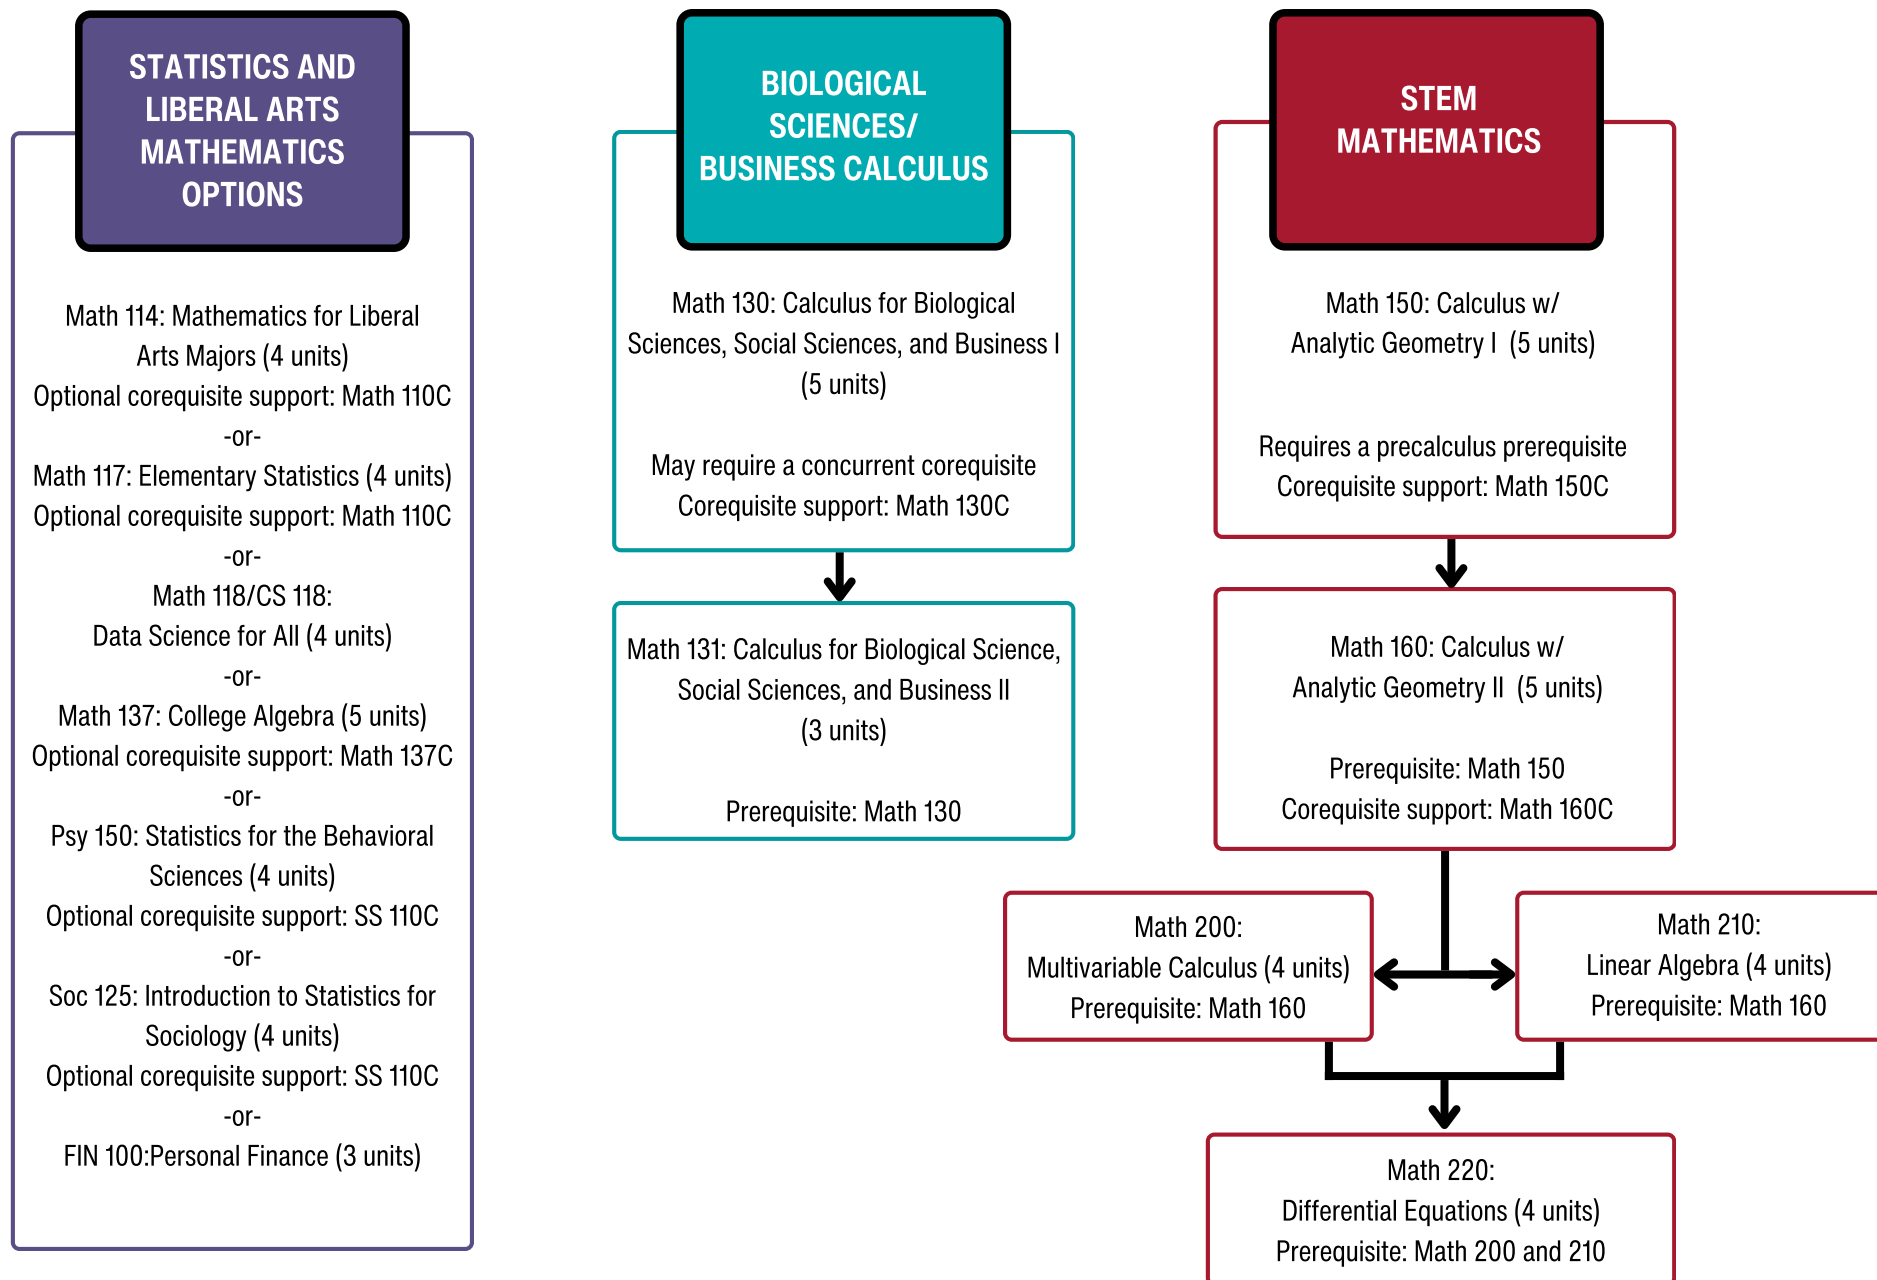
STATISTICS AND LIBERAL ARTS MATHEMATICS OPTIONS

Math 114: Mathematics for Liberal Arts Majors (4 units)
Optional corequisite support: Math 110C
-or-
Math 117: Elementary Statistics (4 units)
Optional corequisite support: Math 110C
-or-
Math 118/CS 118:
Data Science for All (4 units)
-or-
Math 137: College Algebra (5 units)
Optional corequisite support: Math 137C
-or-
Psy 150: Statistics for the Behavioral Sciences (4 units)
Optional corequisite support: SS 110C
-or-
Soc 125: Introduction to Statistics for Sociology (4 units)
Optional corequisite support: SS 110C
-or-
FIN 100:Personal Finance (3 units)

BIOLOGICAL SCIENCES/ BUSINESS CALCULUS

Math 130: Calculus for Biological Sciences, Social Sciences, and Business I (5 units)

May require a concurrent corequisite
Corequisite support: Math 130C

Math 131: Calculus for Biological Science, Social Sciences, and Business II (3 units)

Prerequisite: Math 130

STEM MATHEMATICS

Math 150: Calculus w/ Analytic Geometry I (5 units)

Requires a precalculus prerequisite
Corequisite support: Math 150C

Math 160: Calculus w/ Analytic Geometry II (5 units)

Prerequisite: Math 150
Corequisite support: Math 160C

Math 200:
Multivariable Calculus (4 units)
Prerequisite: Math 160

Math 210:
Linear Algebra (4 units)
Prerequisite: Math 160

Math 220:
Differential Equations (4 units)
Prerequisite: Math 200 and 210